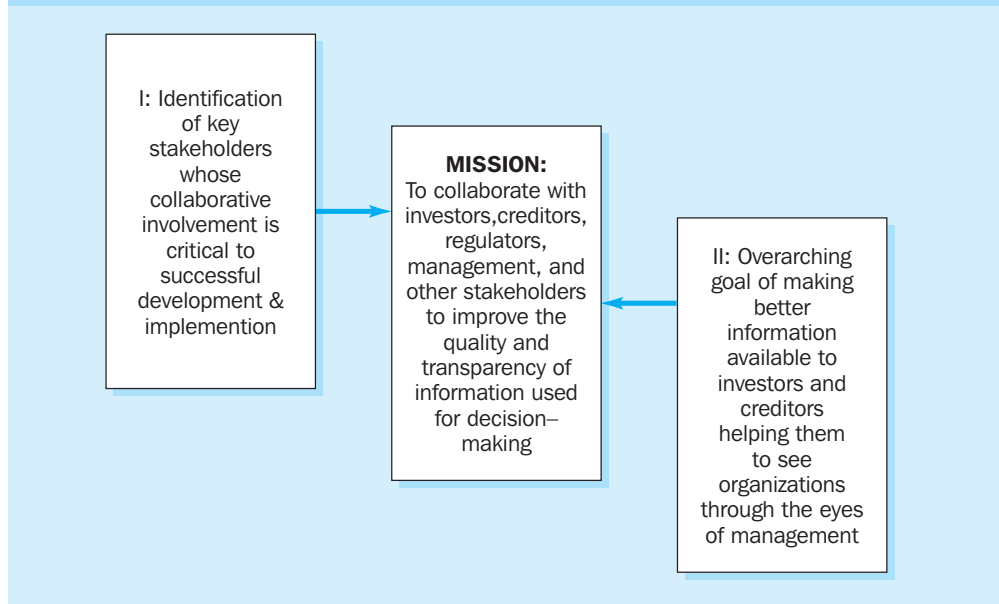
I: Identification of key stakeholders whose collaborative involvement is critical to successful development & implemention

MISSION:
To collaborate with investors,creditors, regulators, management, and other stakeholders to improve the quality and transparency of information used for decision–making

II: Overarching goal of making better information available to investors and creditors helping them to see organizations through the eyes of management